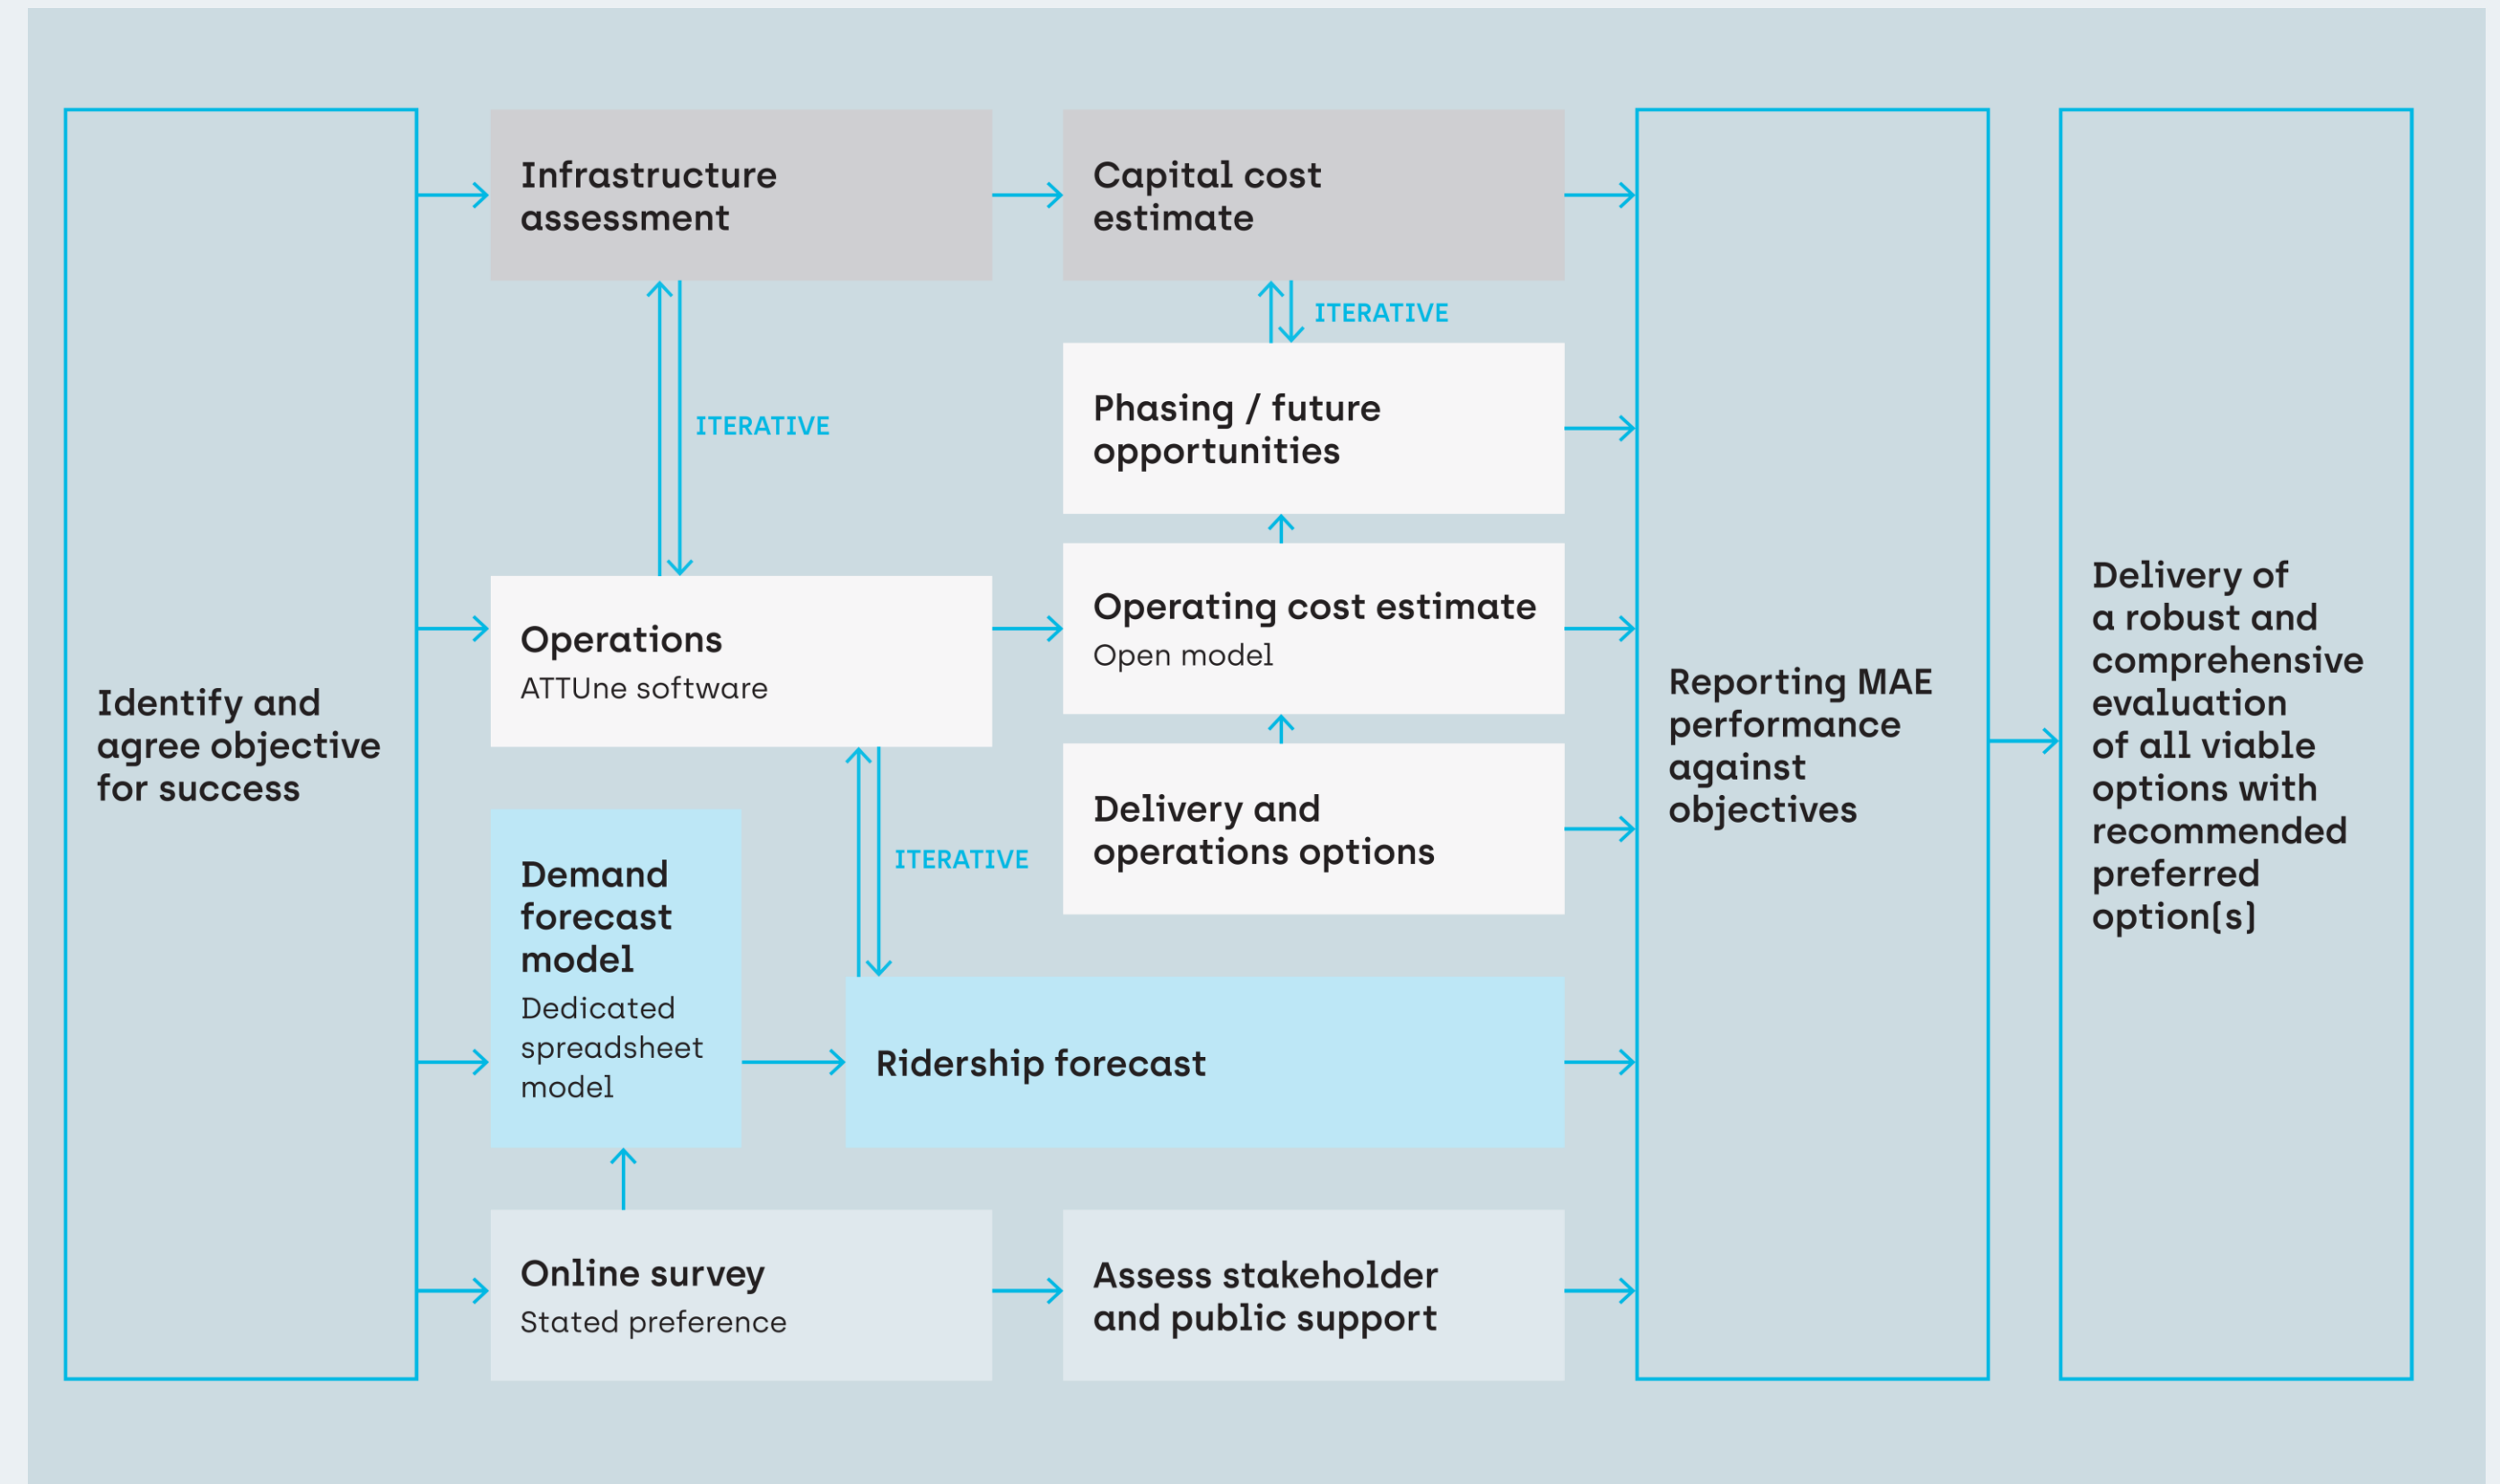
Identify and agree objective for success

Infrastructure assessment

Capital cost estimate

ITERATIVE

ITERATIVE

Phasing / future opportunities

Operations
ATTUne software

Operating cost estimate
Open model

Delivery and operations options

ITERATIVE

Demand forecast model
Dedicated spreadsheet model

Ridership forecast

Online survey
Stated preference

Assess stakeholder and public support

Reporting MAE performance against objectives

Delivery of a robust and comprehensive evaluation of all viable options with recommended preferred option(s)